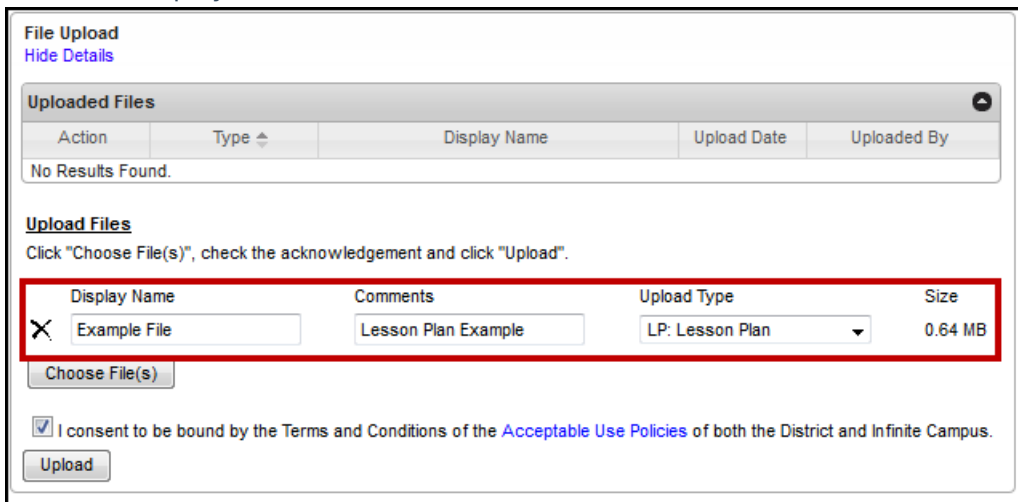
File Upload
Hide Details

Uploaded Files

| Action | Type | Display Name | Upload Date | Uploaded By |
|---|---|---|---|---|
| No Results Found. | | | | |

Upload Files
Click "Choose File(s)", check the acknowledgement and click "Upload".

| | Display Name | Comments | Upload Type | Size |
|---|---|---|---|---|
| X | Example File | Lesson Plan Example | LP: Lesson Plan | 0.64 MB |

Choose File(s)

I consent to be bound by the Terms and Conditions of the Acceptable Use Policies of both the District and Infinite Campus.

Upload